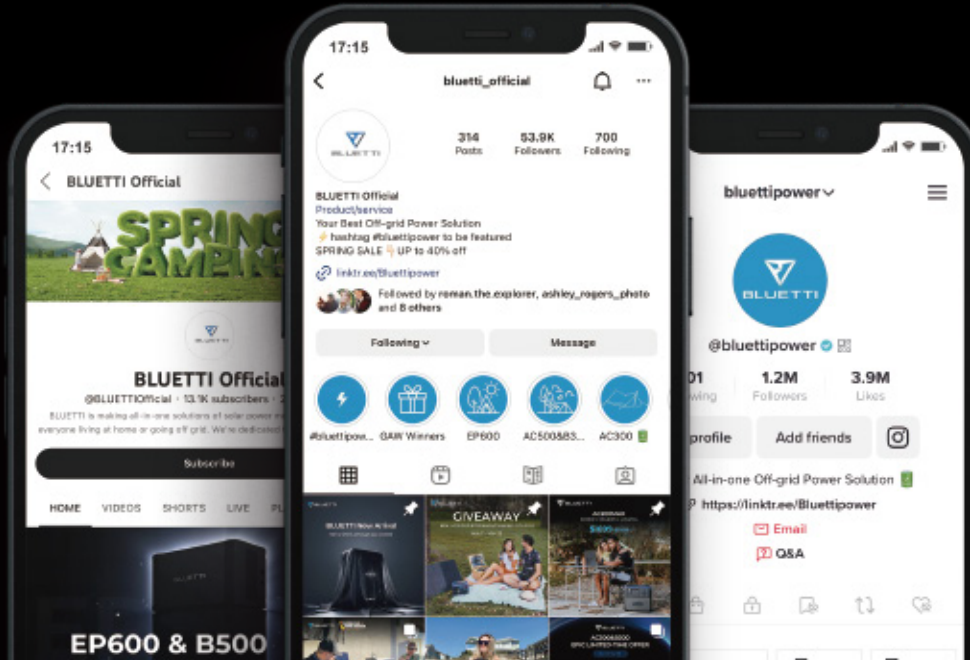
17:15

BLUETTI Official

SPRING CAMPING

BLUETTI

BLUETTI Official

@BLUETTIOfficial · 13.1K subscribers · 2

BLUETTI is making all-in-one solutions of solar power in everyone living at home or going off grid. We're dedicated

Subscribe

HOME VIDEOS SHORTS LIVE PL

EP600 & B500

17:15

bluetti_official

BLUETTI

314 Posts 53.9K Followers 700 Following

BLUETTI Official
Product/service
Your Best Off-grid Power Solution
⚡ hashtag #bluettipower to be featured
SPRING SALE 👇 UP to 40% off

linktr.ee/Bluettipower

Followed by roman.the.explorer, ashley_rogers_photo and 8 others

Following ⌄ Message

#bluettipow... GAW Winners EP600 AC500&B3... AC300

BLUETTI New Arrival

GIVEAWAY

bluettipower ⌄

BLUETTI

@bluettipower

01 wing 1.2M Followers 3.9M Likes

profile Add friends

All-in-one Off-grid Power Solution
https://linktr.ee/Bluettipower
Email
Q&A